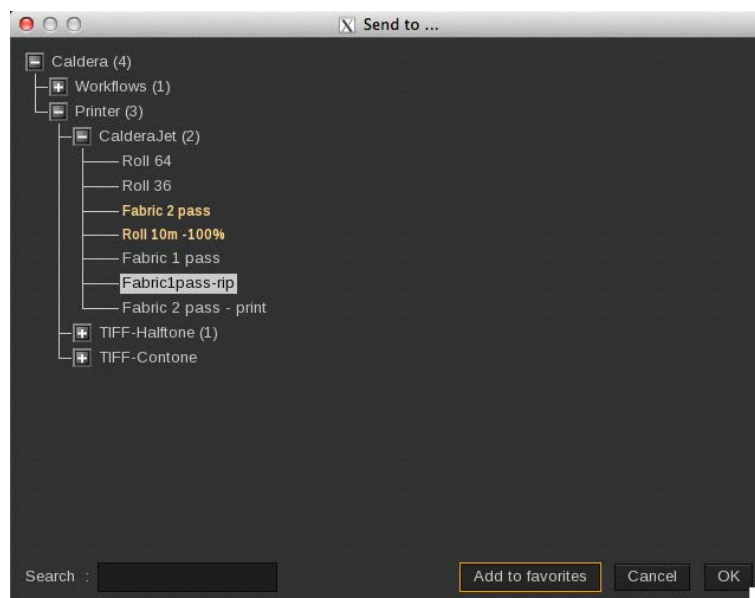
Send to ...

Caldera (4)
Workflows (1)
Printer (3)
CalderaJet (2)
Roll 64
Roll 36
Fabric 2 pass
Roll 10m -100%
Fabric 1 pass
Fabric1pass-rip
Fabric 2 pass - print
TIFF-Halftone (1)
TIFF-Contone

Search :

Add to favorites
Cancel
OK